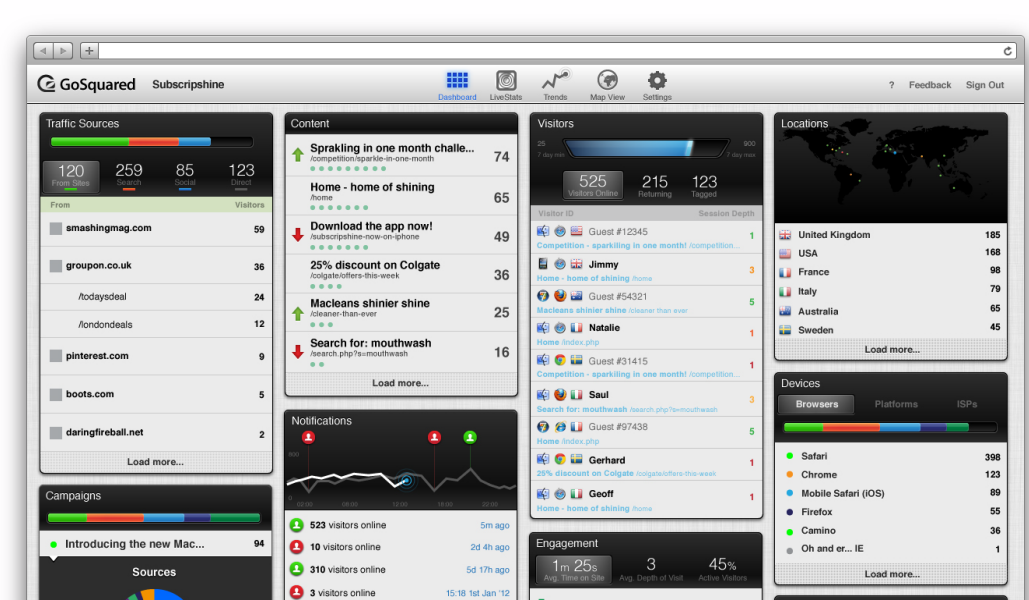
GoSquared Subscripshine

Dashboard LiveStats Trends Map View Settings

? Feedback Sign Out

Traffic Sources

120 From Sites 259 Search 85 Social 123 Direct

| From | Visitors |
|---|---|
| smashingmag.com | 59 |
| groupon.co.uk | 36 |
| /todaysdeal | 24 |
| /londondeals | 12 |
| pinterest.com | 9 |
| boots.com | 5 |
| daringfireball.net | 2 |

Load more...

Campaigns

Introducing the new Mac... 94

Sources

Content

Sprakling in one month challe... /competition/sparkle-in-one-month 74

Home - home of shining /home 65

Download the app now! /subscripshine-now-on-iphone 49

25% discount on Colgate /colgate/offers-this-week 36

Macleans shinier shine /cleaner-than-ever 25

Search for: mouthwash /search.php?s=mouthwash 16

Load more...

Notifications

500

0

523 visitors online 5m ago

10 visitors online 2d 4h ago

310 visitors online 5d 17h ago

3 visitors online 15:18 1st Jan '12

Visitors

25 7 day min 900 7 day max

525 Visitors Online 215 Returning 123 Tagged

Visitor ID Session Depth

Guest #12345 1
Competition - sparkling in one month! /competition...

Jimmy 3
Home - home of shining /home

Guest #54321 5
Macleans shinier shine /cleaner than ever

Natalie 1
Home /index.php

Guest #31415 1
Competition - sparkling in one month! /competition...

Saul 3
Search for: mouthwash /search.php?s=mouthwash

Guest #97438 5
Home /index.php

Gerhard 1
25% discount on Colgate /colgate/offers-this-week

Geoff 1
Home - home of shining /home

Engagement

1m 25s Avg. Time on Site 3 Avg. Depth of Visit 45% Active Visitors

Locations

| | |
|---|---|
| United Kingdom | 185 |
| USA | 168 |
| France | 98 |
| Italy | 79 |
| Australia | 65 |
| Sweden | 45 |

Load more...

Devices

Browsers Platforms ISPs

| | |
|---|---|
| Safari | 398 |
| Chrome | 123 |
| Mobile Safari (iOS) | 89 |
| Firefox | 55 |
| Camino | 36 |
| Oh and er... IE | 1 |

Load more...